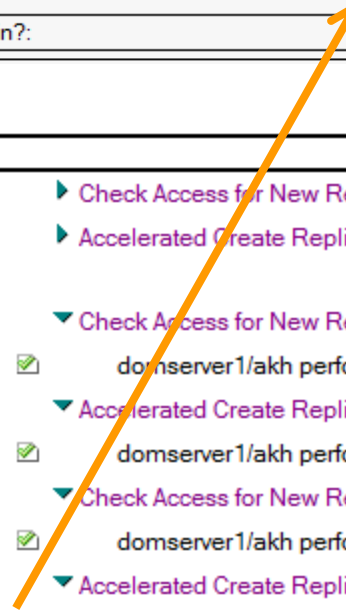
n?:

Check Access for New Re
Accelerated Create Repli

Check Access for New Re
domserver1/akh perfo
Accelerated Create Repli
domserver1/akh perfo
Check Access for New Re
domserver1/akh perfo
Accelerated Create Repli